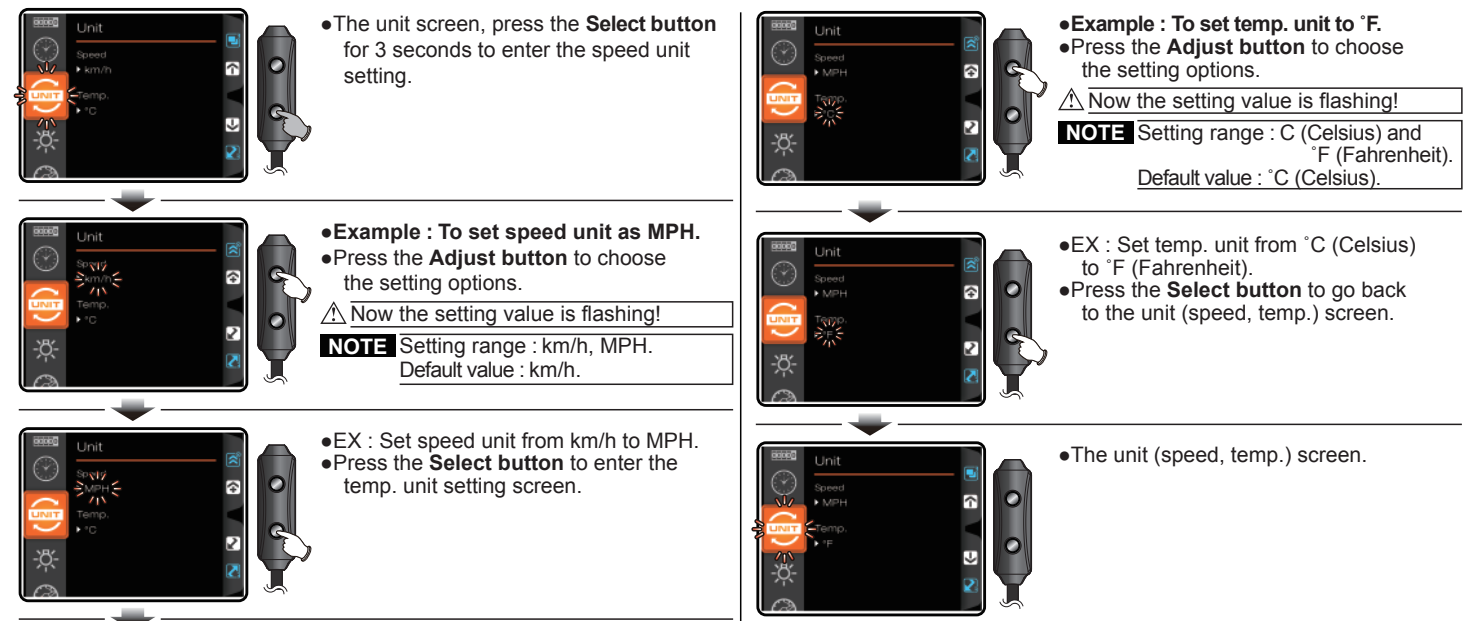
Unit
Speed
▸ km/h
UNIT
Temp.
▸ °C

●The unit screen, press the **Select button** for 3 seconds to enter the speed unit setting.

Unit
Speed
km/h
UNIT
Temp.
▸ °C

●**Example : To set speed unit as MPH.**
●Press the **Adjust button** to choose the setting options.

⚠ Now the setting value is flashing!

NOTE Setting range : km/h, MPH.
Default value : km/h.

Unit
Speed
MPH
UNIT
Temp.
▸ °C

●EX : Set speed unit from km/h to MPH.
●Press the **Select button** to enter the temp. unit setting screen.

Unit
Speed
▸ MPH
UNIT
Temp.
°C

●**Example : To set temp. unit to ˚F.**
●Press the **Adjust button** to choose the setting options.

⚠ Now the setting value is flashing!

NOTE Setting range : C (Celsius) and ˚F (Fahrenheit).
Default value : ˚C (Celsius).

Unit
Speed
▸ MPH
UNIT
Temp.
°F

●EX : Set temp. unit from ˚C (Celsius) to ˚F (Fahrenheit).
●Press the **Select button** to go back to the unit (speed, temp.) screen.

Unit
Speed
▸ MPH
UNIT
Temp.
▸ °F

●The unit (speed, temp.) screen.